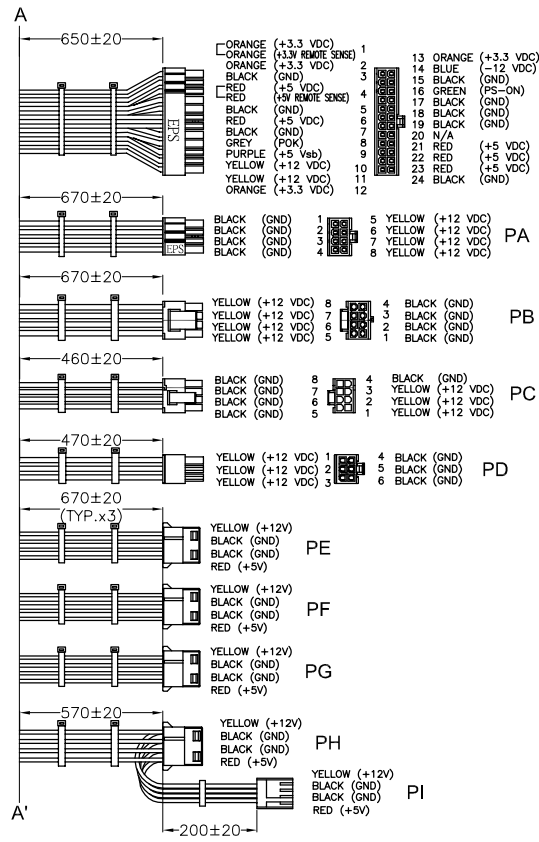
A

650±20

EPS

ORANGE (+3.3 VDC) 1
ORANGE (+3.3V REMOTE SENSE)
ORANGE (+3.3 VDC) 2
BLACK (GND) 3
RED (+5 VDC) 4
RED (+5V REMOTE SENSE)
BLACK (GND) 5
RED (+5 VDC) 6
BLACK (GND) 7
GREY (POK) 8
PURPLE (+5 Vsb) 9
YELLOW (+12 VDC) 10
YELLOW (+12 VDC) 11
ORANGE (+3.3 VDC) 12

13 ORANGE (+3.3 VDC)
14 BLUE (-12 VDC)
15 BLACK (GND)
16 GREEN (PS-ON)
17 BLACK (GND)
18 BLACK (GND)
19 BLACK (GND)
20 N/A
21 RED (+5 VDC)
22 RED (+5 VDC)
23 RED (+5 VDC)
24 BLACK (GND)

670±20

EPS

BLACK (GND) 1
BLACK (GND) 2
BLACK (GND) 3
BLACK (GND) 4
5 YELLOW (+12 VDC)
6 YELLOW (+12 VDC)
7 YELLOW (+12 VDC)
8 YELLOW (+12 VDC)
PA

670±20

YELLOW (+12 VDC) 8
YELLOW (+12 VDC) 7
YELLOW (+12 VDC) 6
YELLOW (+12 VDC) 5
4 BLACK (GND)
3 BLACK (GND)
2 BLACK (GND)
1 BLACK (GND)
PB

460±20

BLACK (GND) 8
BLACK (GND) 7
BLACK (GND) 6
BLACK (GND) 5
4 BLACK (GND)
3 YELLOW (+12 VDC)
2 YELLOW (+12 VDC)
1 YELLOW (+12 VDC)
PC

470±20

YELLOW (+12 VDC) 1
YELLOW (+12 VDC) 2
YELLOW (+12 VDC) 3
4 BLACK (GND)
5 BLACK (GND)
6 BLACK (GND)
PD

670±20
(TYP.x3)

YELLOW (+12V)
BLACK (GND)
BLACK (GND)
RED (+5V)
PE

YELLOW (+12V)
BLACK (GND)
BLACK (GND)
RED (+5V)
PF

YELLOW (+12V)
BLACK (GND)
BLACK (GND)
RED (+5V)
PG

570±20

YELLOW (+12V)
BLACK (GND)
BLACK (GND)
RED (+5V)
PH

YELLOW (+12V)
BLACK (GND)
BLACK (GND)
RED (+5V)
PI

A'

200±20